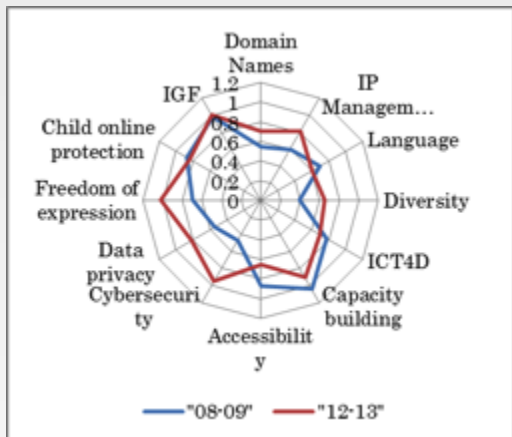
Domain Names

IP Managem…

Language

Diversity

ICT4D

Capacity building

Accessibility

Cybersecurity

Data privacy

Freedom of expression

Child online protection

IGF

1.2
1
0.8
0.6
0.4
0.2
0

"08-09"
"12-13"